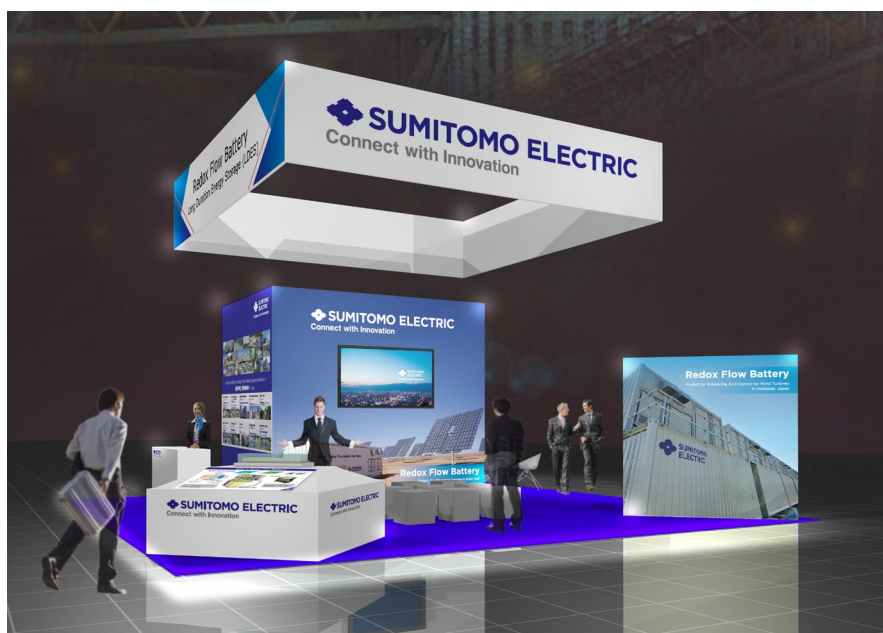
SUMITOMO ELECTRIC
Connect with Innovation

Redox Flow Battery
Long Duration Energy Storage (LDES)

SUMITOMO ELECTRIC
Connect with Innovation

SUMITOMO ELECTRIC

Redox Flow Battery

SUMITOMO ELECTRIC
Connect with Innovation

SUMITOMO ELECTRIC

Redox Flow Battery
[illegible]

SUMITOMO ELECTRIC